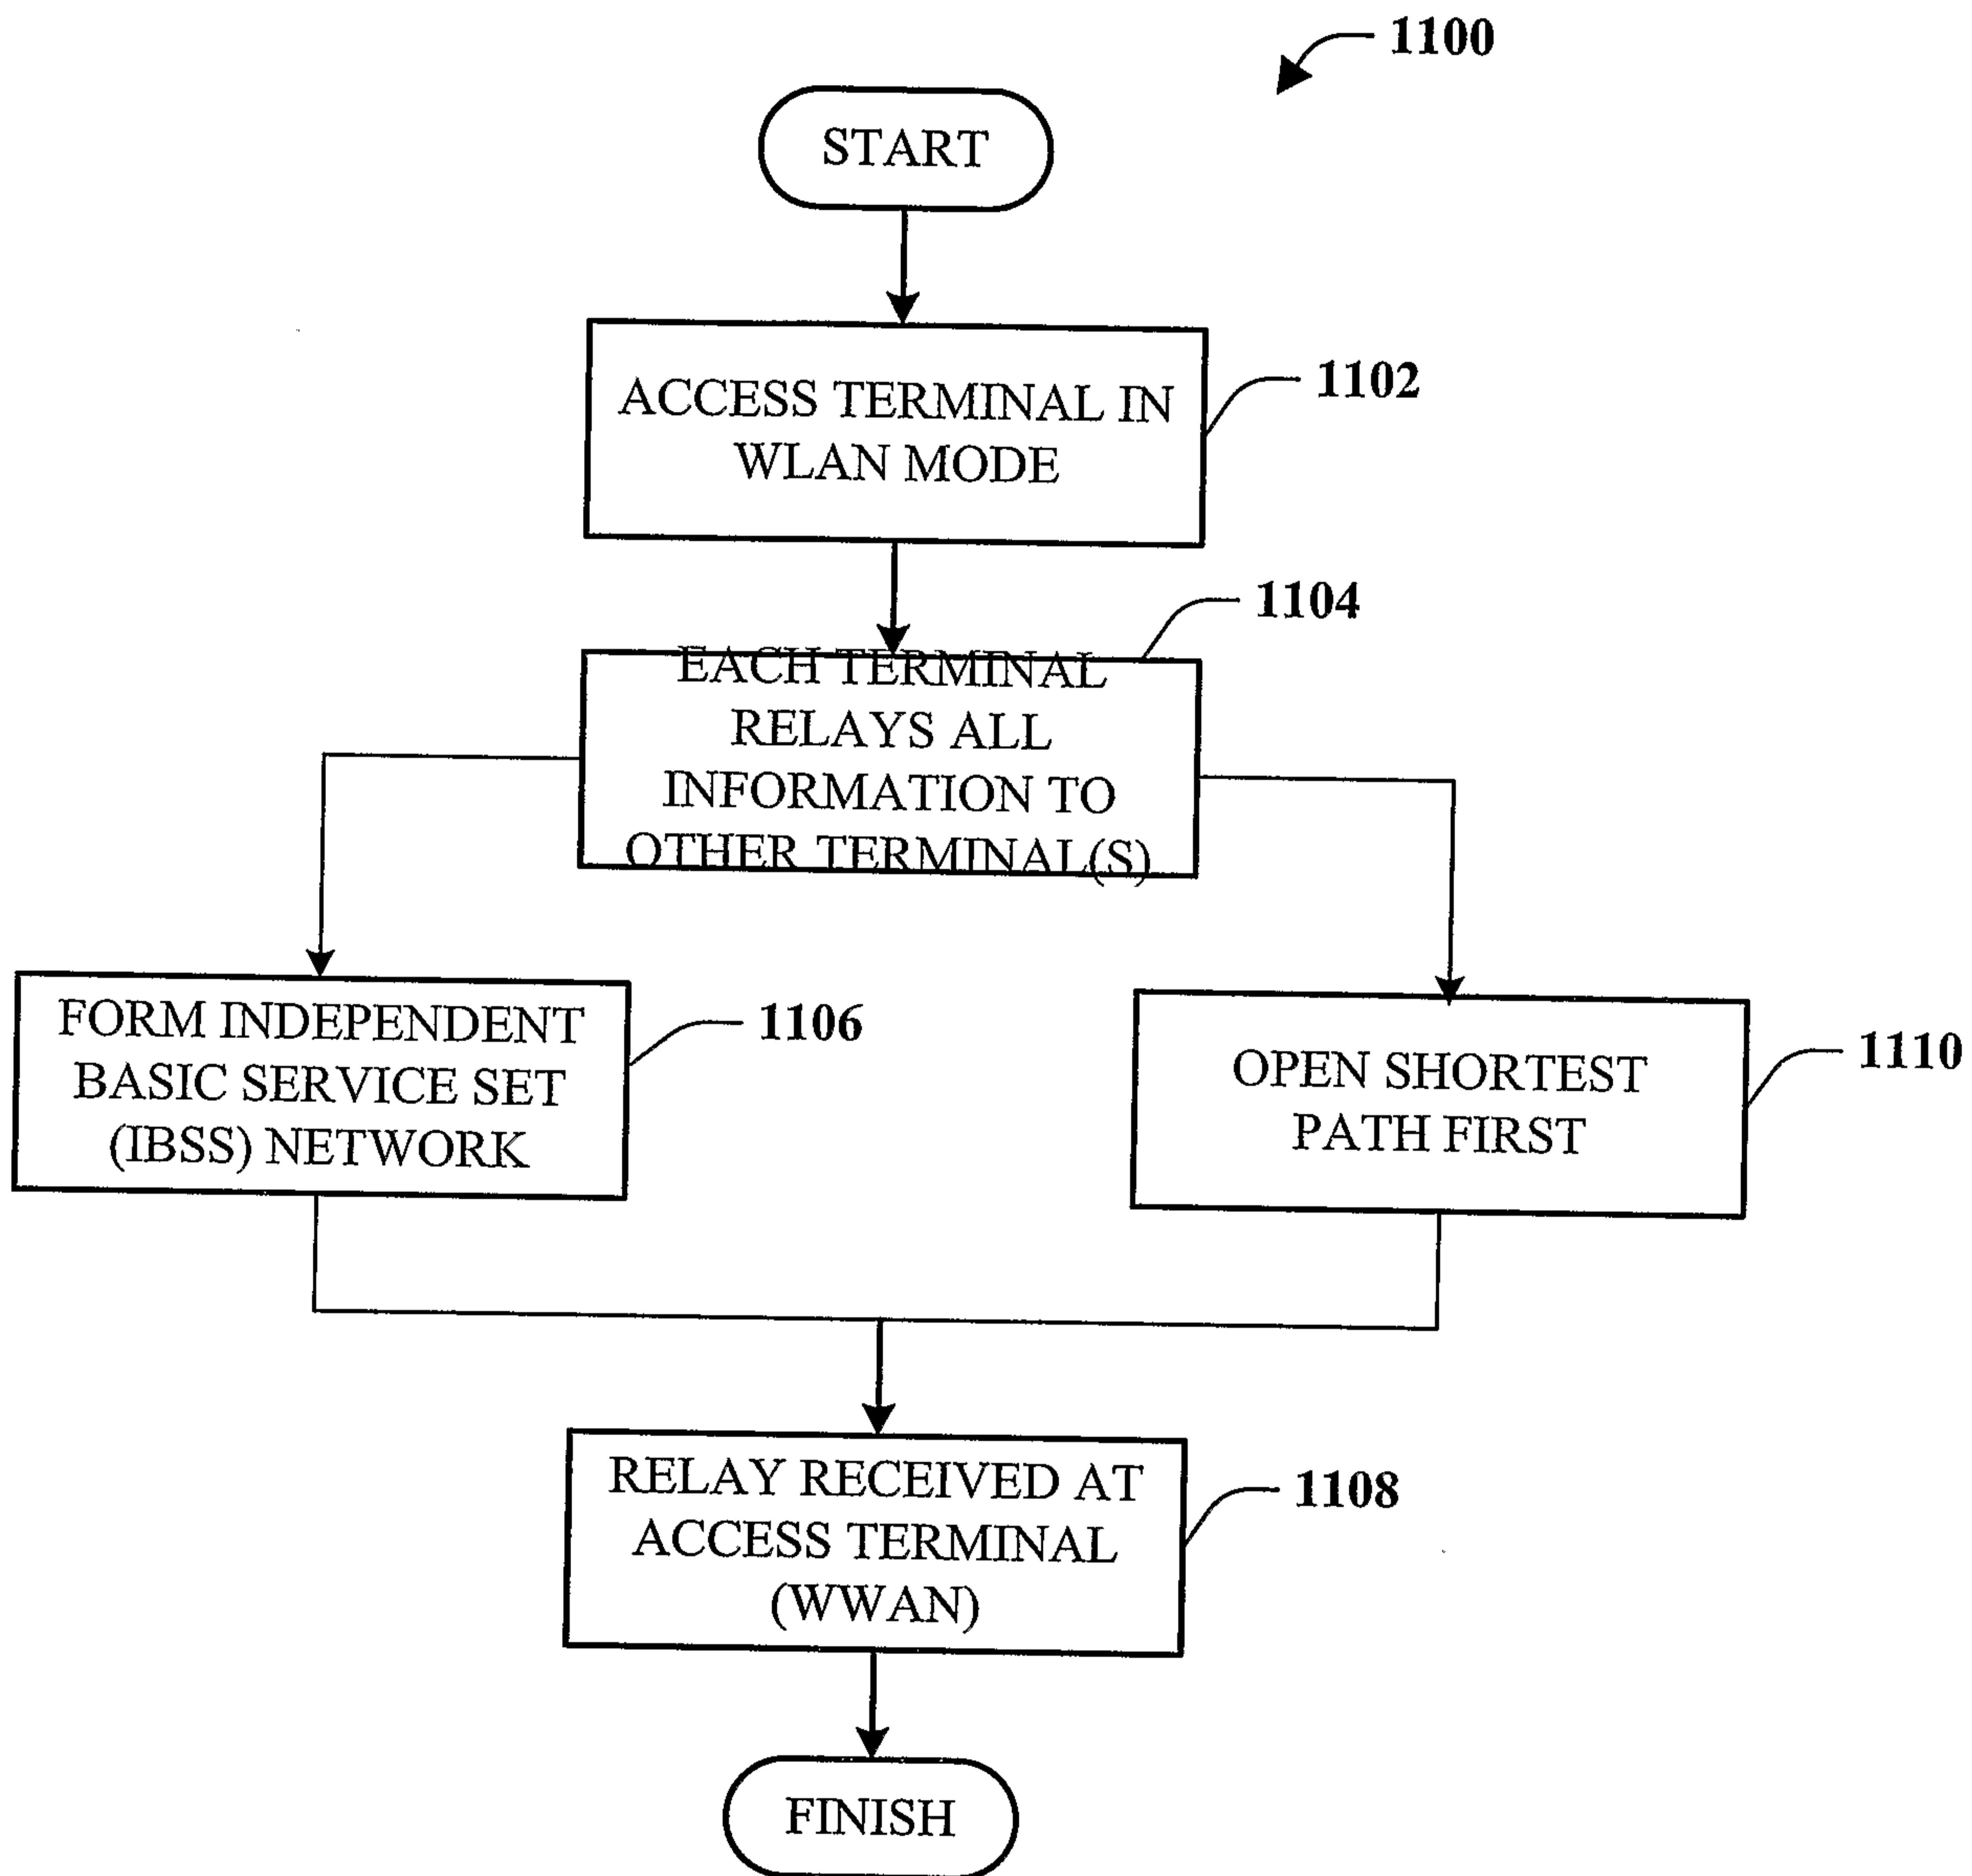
1100

START

ACCESS TERMINAL IN WLAN MODE

1102

1104

EACH TERMINAL RELAYS ALL INFORMATION TO OTHER TERMINAL(S)

FORM INDEPENDENT BASIC SERVICE SET (IBSS) NETWORK

1106

OPEN SHORTEST PATH FIRST

1110

RELAY RECEIVED AT ACCESS TERMINAL (WWAN)

1108

FINISH